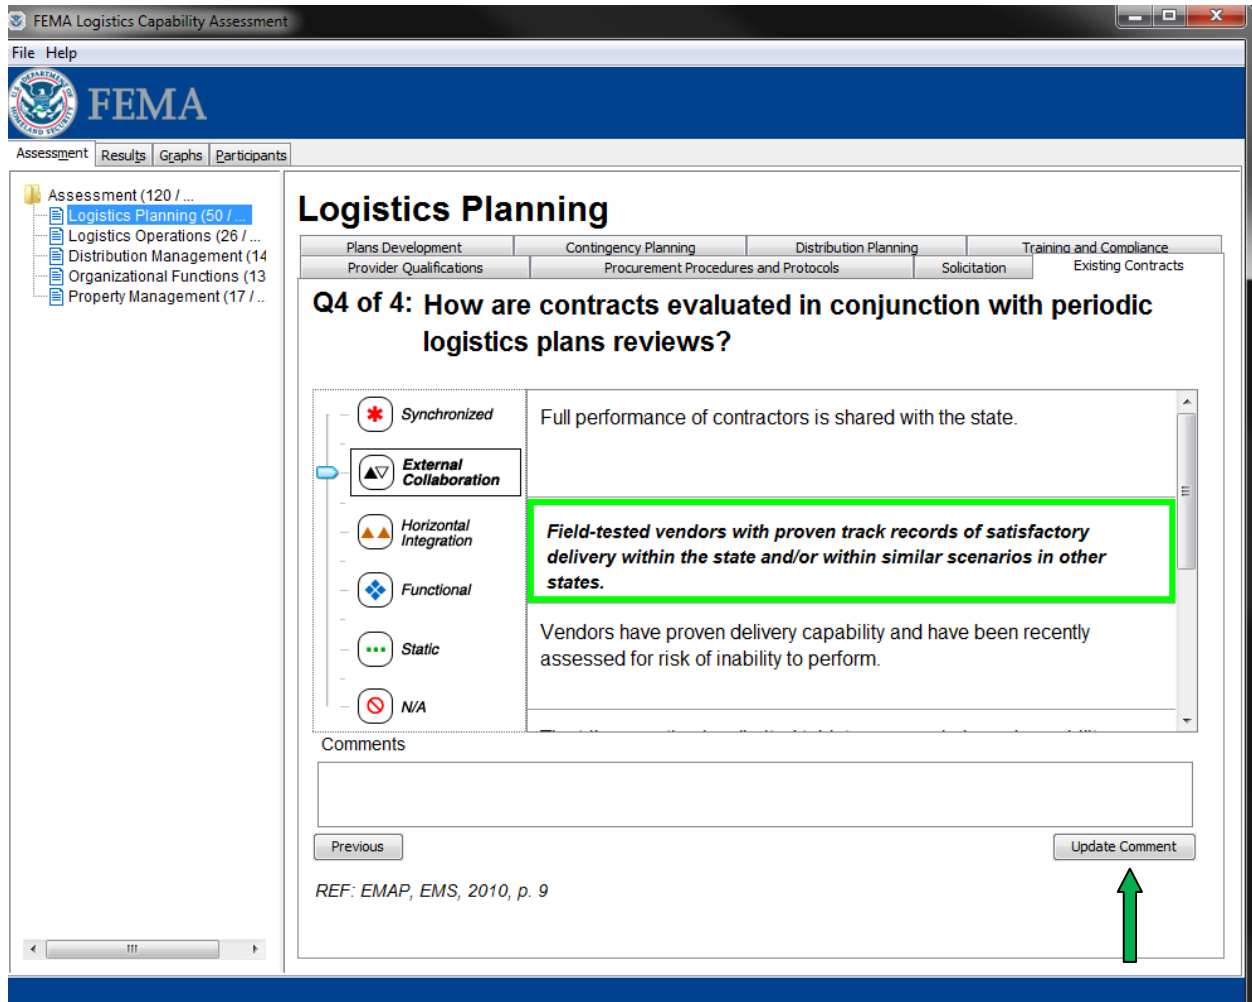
FEMA Logistics Capability Assessment

File Help

FEMA

Assessment | Results | Graphs | Participants

Assessment (120 / ...
Logistics Planning (50 / ...
Logistics Operations (26 / ...
Distribution Management (14
Organizational Functions (13
Property Management (17 / ...

Logistics Planning

Plans Development | Contingency Planning | Distribution Planning | Training and Compliance
Provider Qualifications | Procurement Procedures and Protocols | Solicitation | Existing Contracts

Q4 of 4: How are contracts evaluated in conjunction with periodic logistics plans reviews?

Synchronized
External Collaboration
Horizontal Integration
Functional
Static
N/A

Full performance of contractors is shared with the state.

Field-tested vendors with proven track records of satisfactory delivery within the state and/or within similar scenarios in other states.

Vendors have proven delivery capability and have been recently assessed for risk of inability to perform.

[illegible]

Comments

Previous

Update Comment

REF: EMAP, EMS, 2010, p. 9